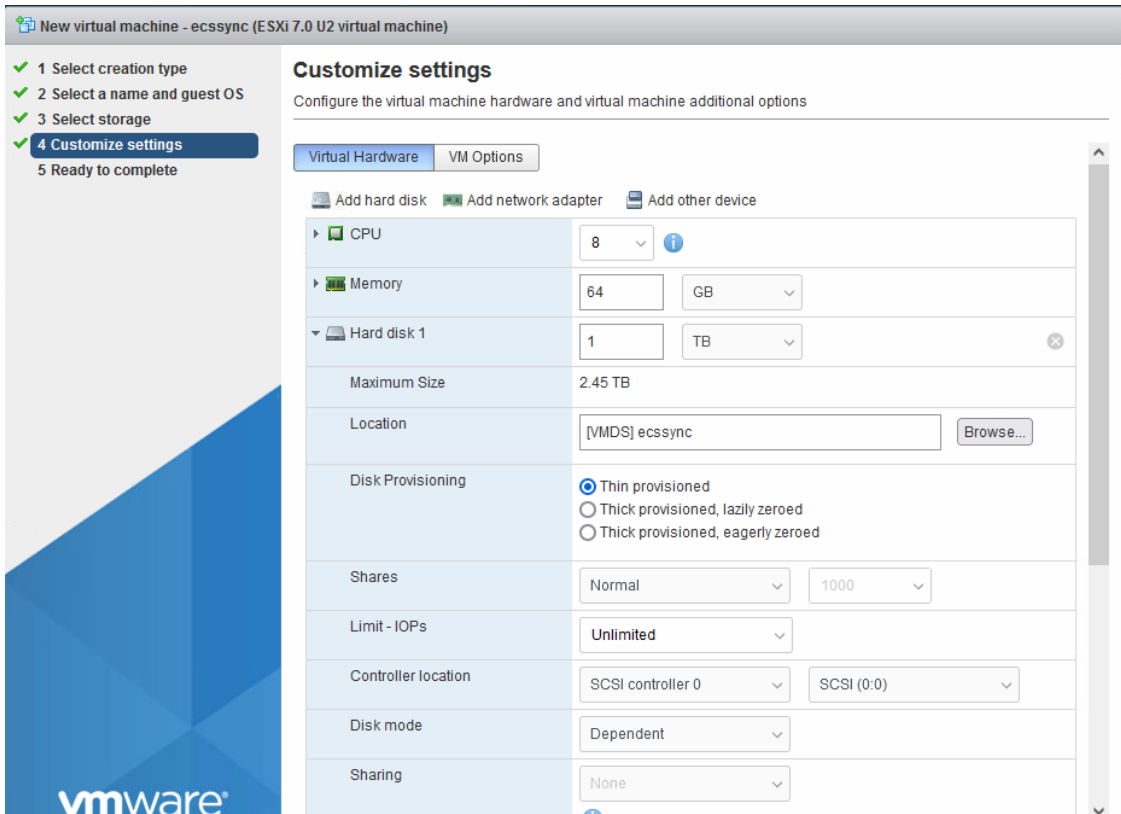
New virtual machine - ecssync (ESXi 7.0 U2 virtual machine)

1 Select creation type
2 Select a name and guest OS
3 Select storage
4 Customize settings
5 Ready to complete

vmware®

Customize settings

Configure the virtual machine hardware and virtual machine additional options

Virtual Hardware | VM Options

Add hard disk | Add network adapter | Add other device

| | |
|---|---|
| CPU | 8 |
| Memory | 64 GB |
| Hard disk 1 | 1 TB |
| Maximum Size | 2.45 TB |
| Location | [VMDS] ecssync Browse... |
| Disk Provisioning | Thin provisioned<br>Thick provisioned, lazily zeroed<br>Thick provisioned, eagerly zeroed |
| Shares | Normal 1000 |
| Limit - IOPs | Unlimited |
| Controller location | SCSI controller 0 SCSI (0:0) |
| Disk mode | Dependent |
| Sharing | None |